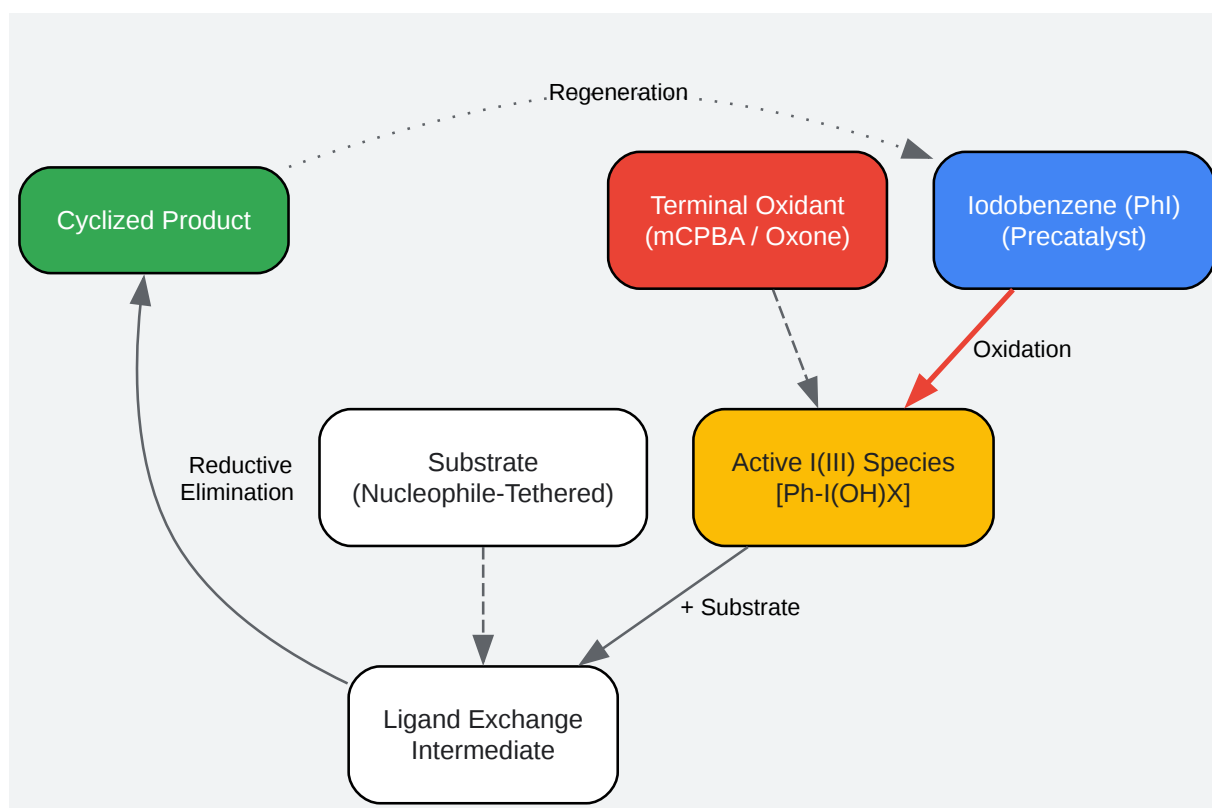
Regeneration

Cyclized Product

Terminal Oxidant (mCPBA / Oxone)

Iodobenzene (PhI) (Precatalyst)

Oxidation

Reductive Elimination

Substrate (Nucleophile-Tethered)

Active I(III) Species [Ph-I(OH)X]

+ Substrate

Ligand Exchange Intermediate